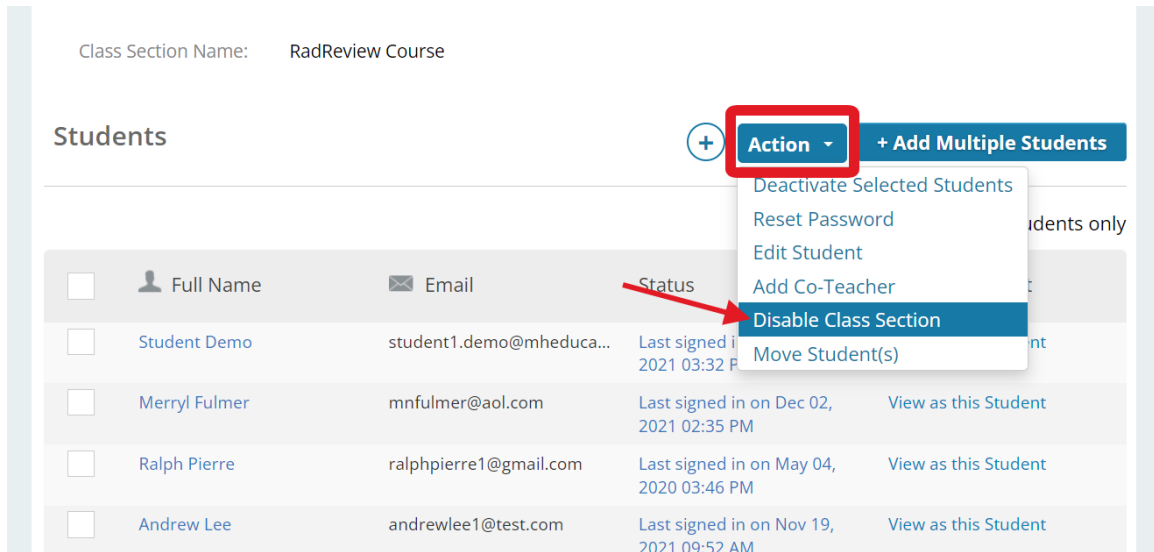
Class Section Name: RadReview Course

Students

+ Action + Add Multiple Students

Deactivate Selected Students
Reset Password
Edit Student
Add Co-Teacher
Disable Class Section
Move Student(s)

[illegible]udents only

| | Full Name | Email | Status | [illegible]t |
|---|---|---|---|---|
| | Student Demo | student1.demo@mheduca... | Last signed i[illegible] 2021 03:32 P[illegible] | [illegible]nt |
| | Merryl Fulmer | mnfulmer@aol.com | Last signed in on Dec 02, 2021 02:35 PM | View as this Student |
| | Ralph Pierre | ralphpierre1@gmail.com | Last signed in on May 04, 2020 03:46 PM | View as this Student |
| | Andrew Lee | andrewlee1@test.com | Last signed in on Nov 19, 2021 09:52 AM | View as this Student |